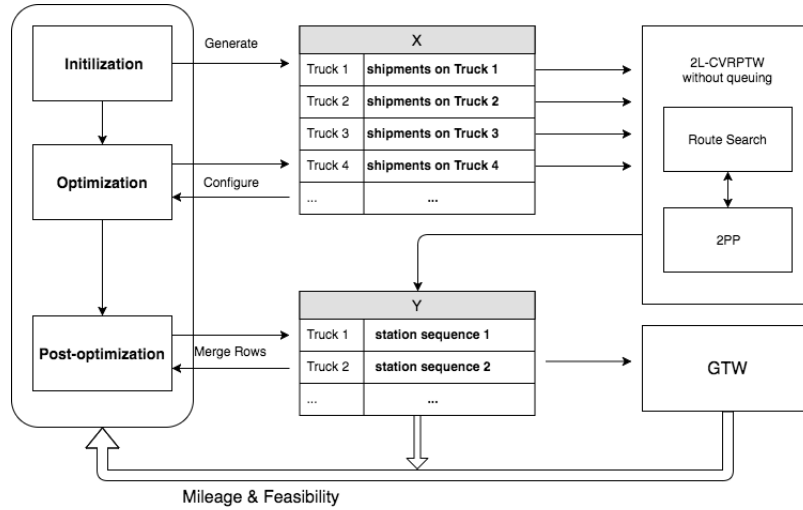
Initilization

Optimization

Post-optimization

Generate

Configure

Merge Rows

| X | |
|---|---|
| Truck 1 | shipments on Truck 1 |
| Truck 2 | shipments on Truck 2 |
| Truck 3 | shipments on Truck 3 |
| Truck 4 | shipments on Truck 4 |
| ... | ... |

2L-CVRPTW without queuing

Route Search

2PP

| Y | |
|---|---|
| Truck 1 | station sequence 1 |
| Truck 2 | station sequence 2 |
| ... | ... |

GTW

Mileage & Feasibility